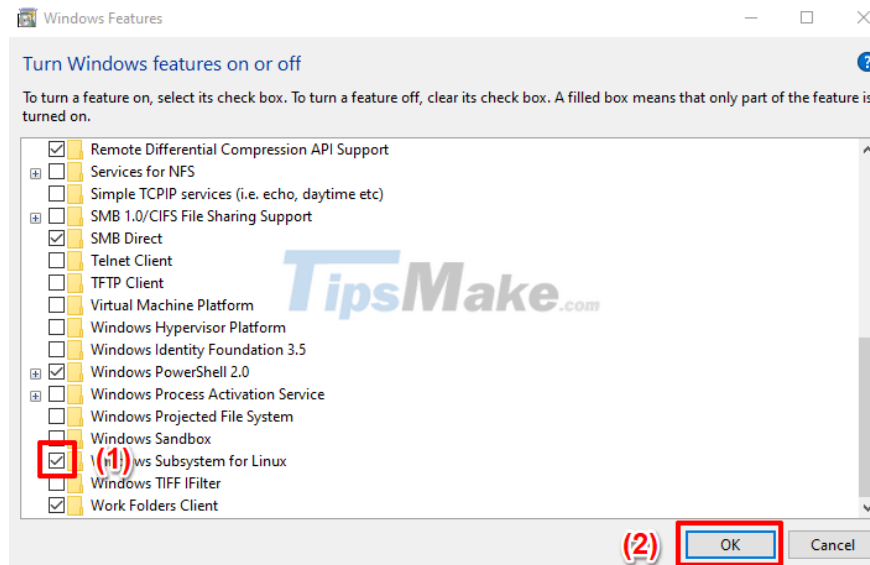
Windows Features

Turn Windows features on or off

To turn a feature on, select its check box. To turn a feature off, clear its check box. A filled box means that only part of the feature is turned on.

Remote Differential Compression API Support
Services for NFS
Simple TCPIP services (i.e. echo, daytime etc)
SMB 1.0/CIFS File Sharing Support
SMB Direct
Telnet Client
TFTP Client
Virtual Machine Platform
Windows Hypervisor Platform
Windows Identity Foundation 3.5
Windows PowerShell 2.0
Windows Process Activation Service
Windows Projected File System
Windows Sandbox
W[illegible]s Subsystem for Linux
Windows TIFF IFilter
Work Folders Client

TipsMake.com

(1)

(2)

OK

Cancel